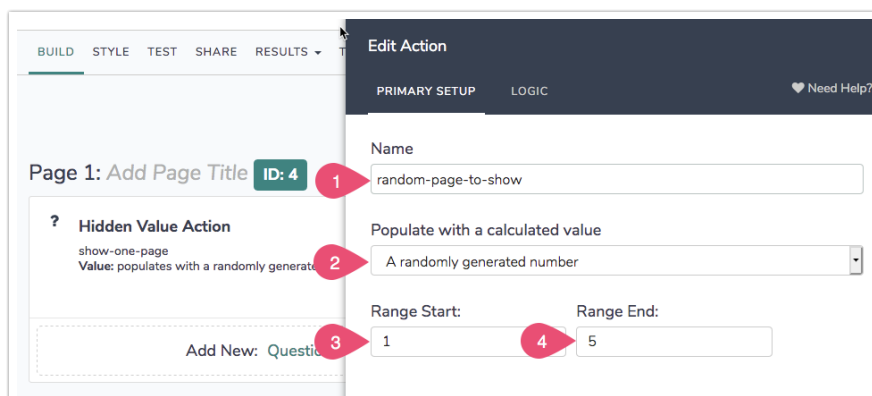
BUILD STYLE TEST SHARE RESULTS T

Page 1: Add Page Title ID: 4

?

Hidden Value Action

show-one-page

Value: populates with a randomly generate

Add New: Questio

Edit Action

PRIMARY SETUP LOGIC

Need Help?

Name

1

random-page-to-show

Populate with a calculated value

2

A randomly generated number

Range Start:

Range End:

3

1

4

5